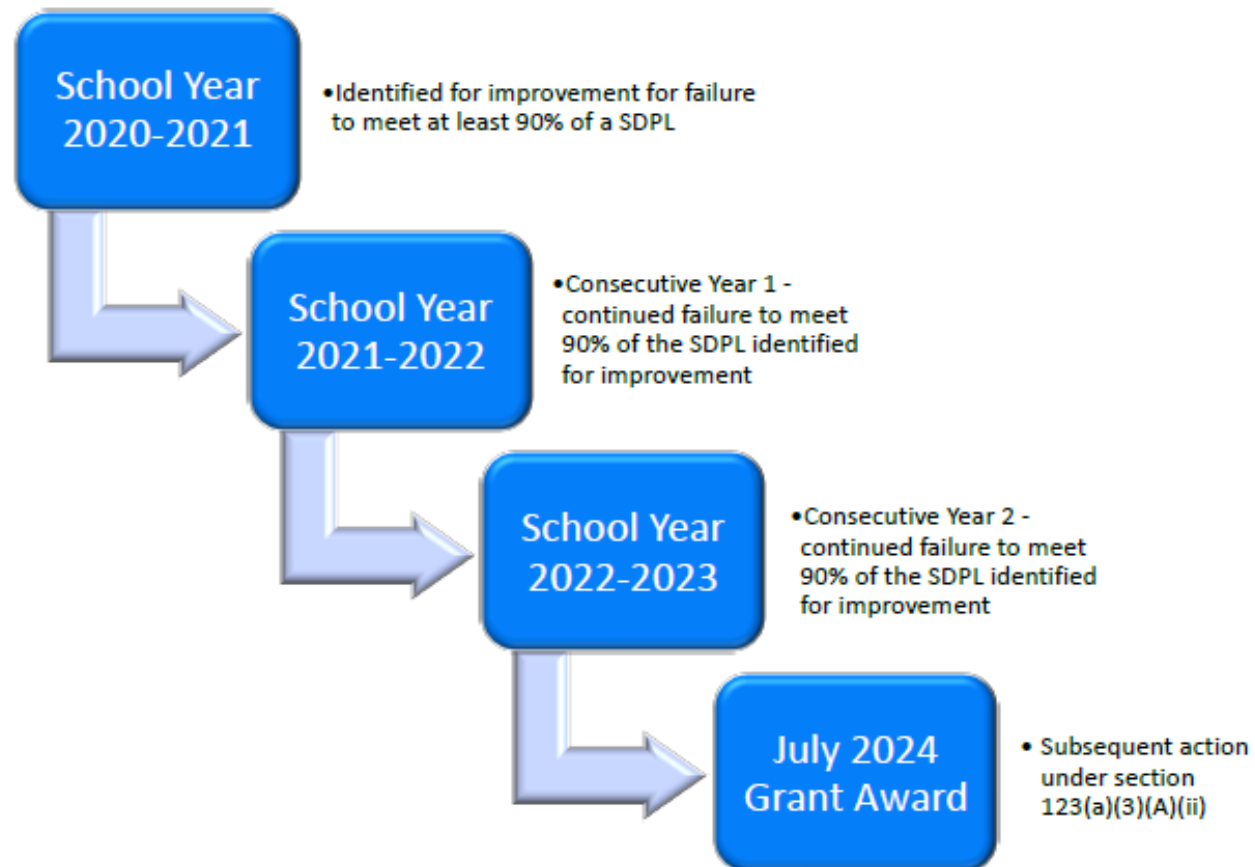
School Year 2020-2021

•Identified for improvement for failure to meet at least 90% of a SDPL

School Year 2021-2022

•Consecutive Year 1 - continued failure to meet 90% of the SDPL identified for improvement

School Year 2022-2023

•Consecutive Year 2 - continued failure to meet 90% of the SDPL identified for improvement

July 2024 Grant Award

• Subsequent action under section 123(a)(3)(A)(ii)